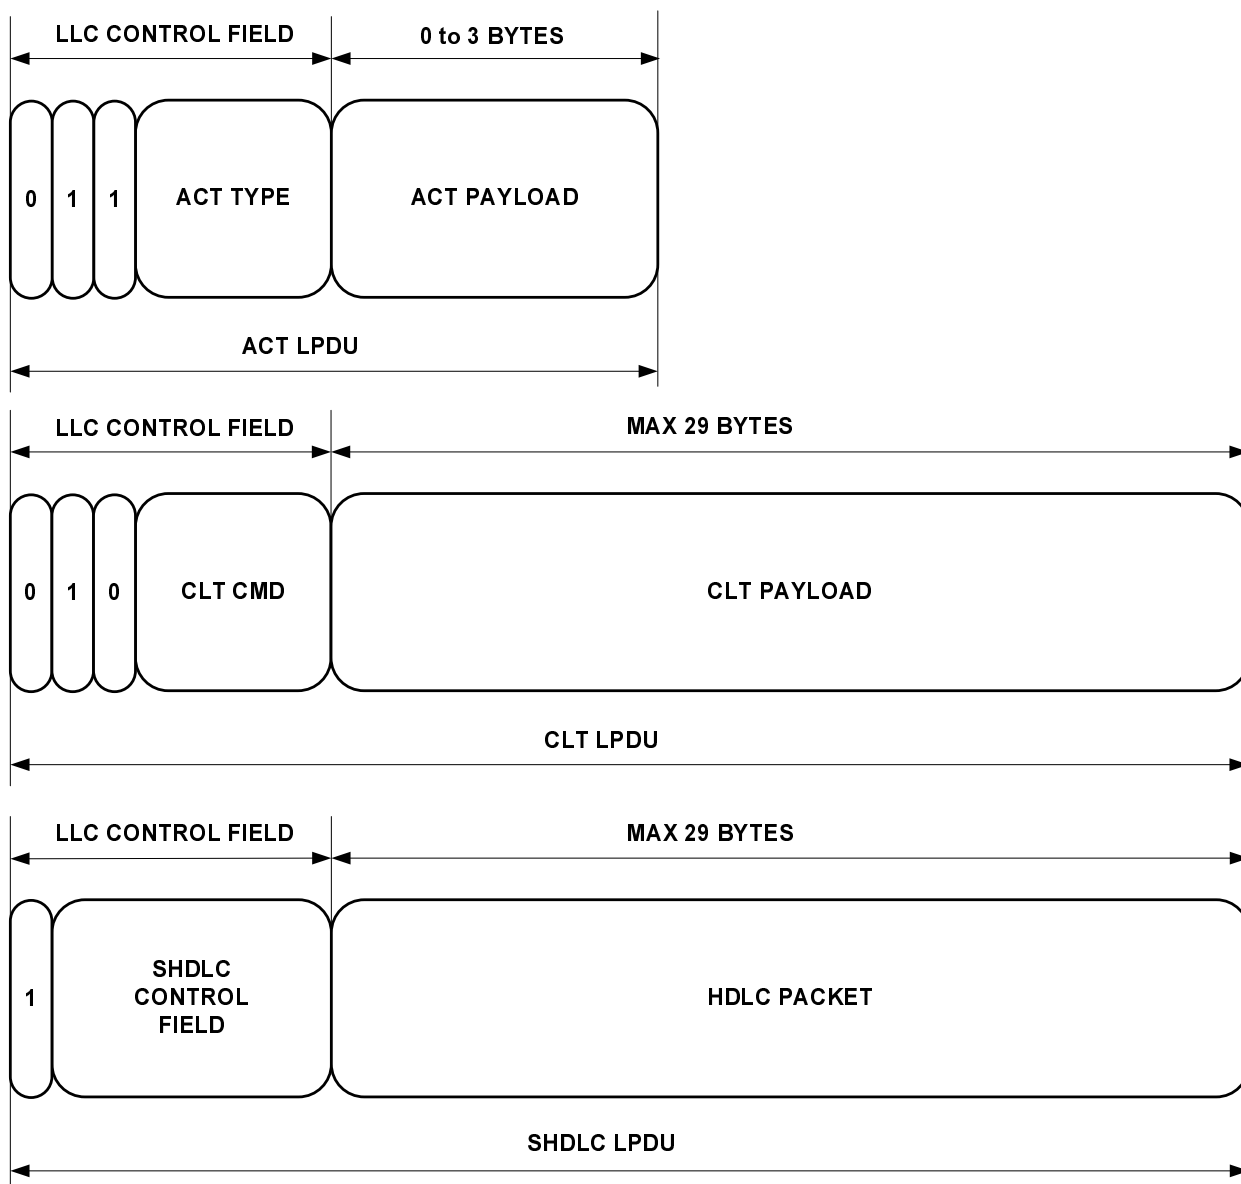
LLC CONTROL FIELD

0 to 3 BYTES

0

1

1

ACT TYPE

ACT PAYLOAD

ACT LPDU

LLC CONTROL FIELD

MAX 29 BYTES

0

1

0

CLT CMD

CLT PAYLOAD

CLT LPDU

LLC CONTROL FIELD

MAX 29 BYTES

1

SHDLC CONTROL FIELD

HDLC PACKET

SHDLC LPDU